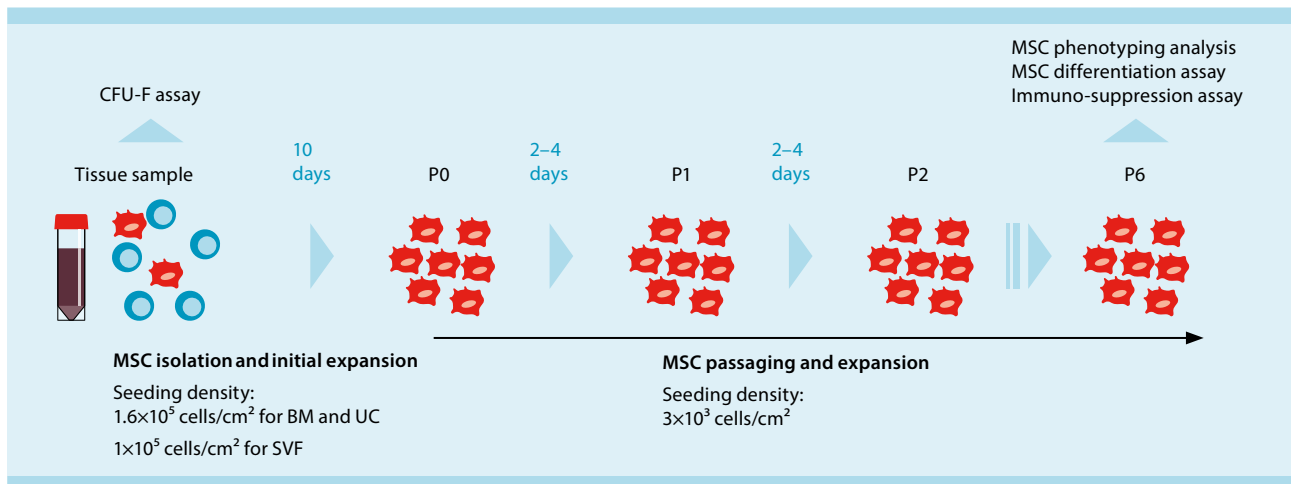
CFU-F assay

MSC phenotyping analysis
MSC differentiation assay
Immuno-suppression assay

Tissue sample

10 days

P0

2–4 days

P1

2–4 days

P2

P6

MSC isolation and initial expansion

Seeding density:
$1.6\times10^5$ cells/cm$^2$ for BM and UC
$1\times10^5$ cells/cm$^2$ for SVF

MSC passaging and expansion

Seeding density:
$3\times10^3$ cells/cm$^2$